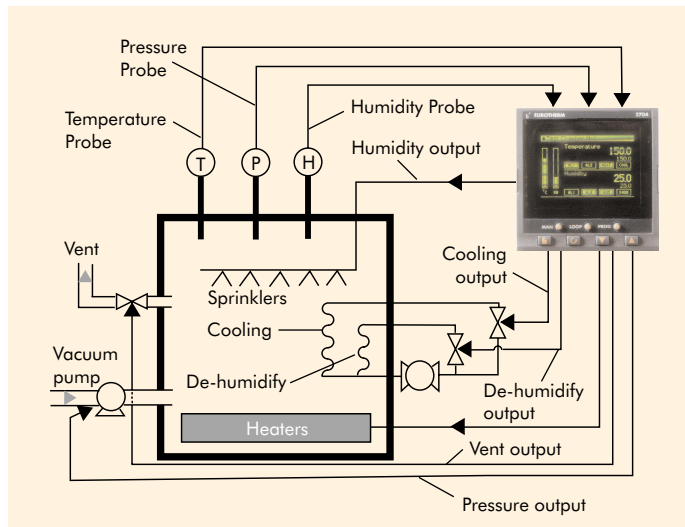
Pressure Probe

Temperature Probe

Humidity Probe

T

P

H

Humidity output

EUROTHERM 2704

Temperature

150.0
150.0

Humidity

25.0
25.0

MAN LOOP PROG

Vent

Sprinklers

Cooling

Cooling output

Vacuum pump

De-humidify

De-humidify output

Heaters

Vent output

Pressure output